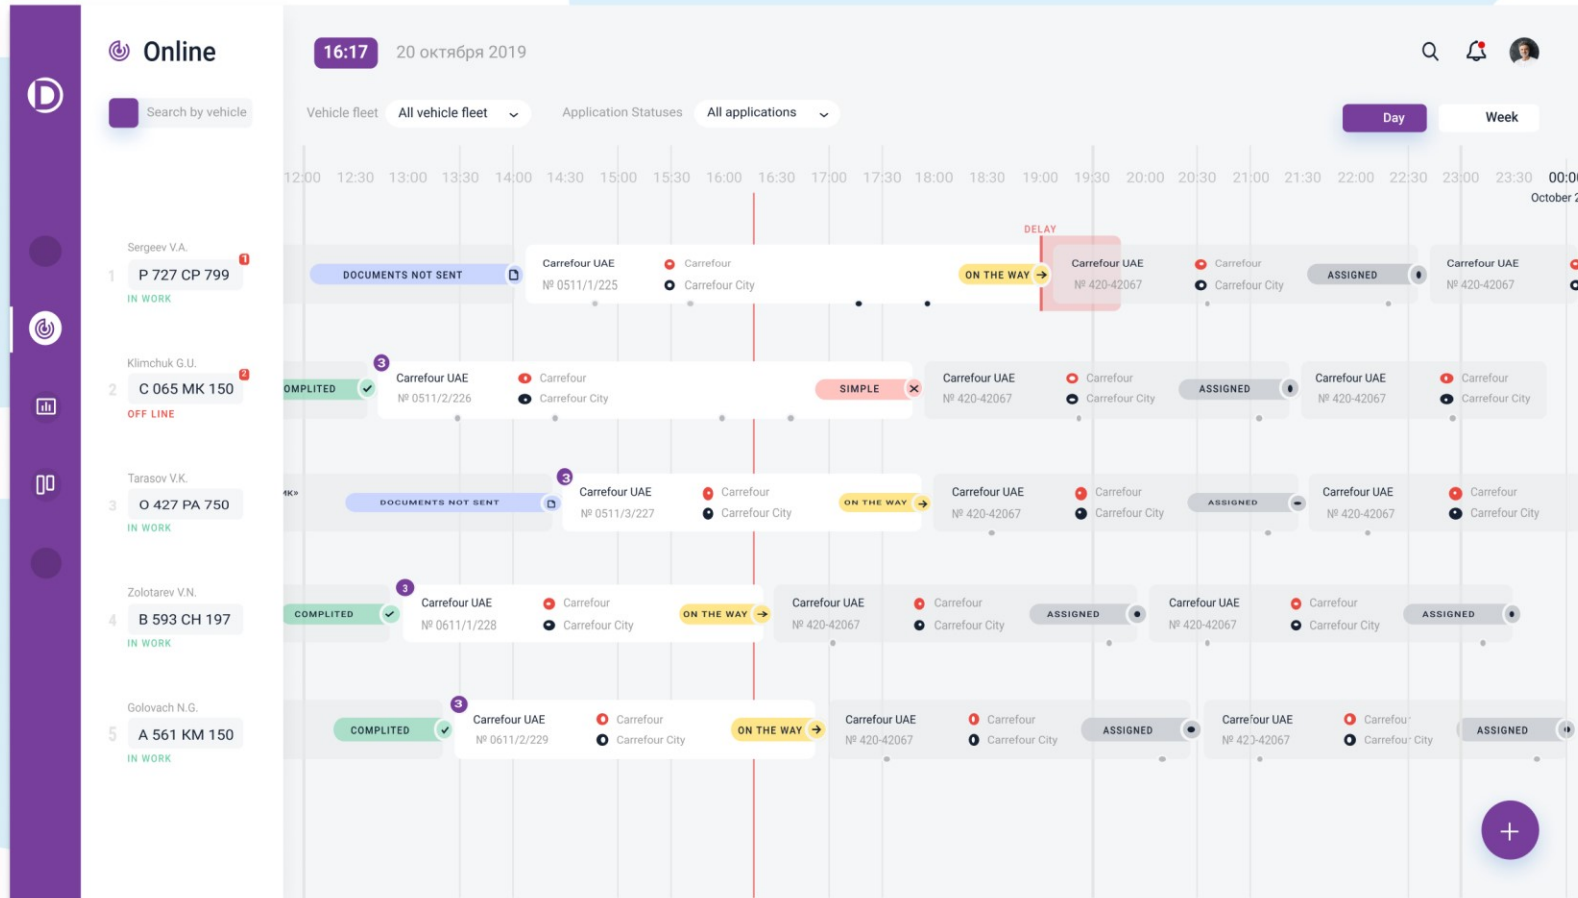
Online

16:17 20 октября 2019

Search by vehicle

Vehicle fleet All vehicle fleet

Application Statuses All applications

Day Week

12:00 12:30 13:00 13:30 14:00 14:30 15:00 15:30 16:00 16:30 17:00 17:30 18:00 18:30 19:00 19:30 20:00 20:30 21:00 21:30 22:00 22:30 23:00 23:30 00:0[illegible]
October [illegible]

Sergeev V.A.
1 P 727 CP 799 1
IN WORK

DOCUMENTS NOT SENT
Carrefour UAE
№ 0511/1/225
Carrefour
Carrefour City
ON THE WAY
DELAY
Carrefour UAE
№ 420-42067
Carrefour
Carrefour City
ASSIGNED
Carrefour UAE
№ 420-42067

Klimchuk G.U.
2 C 065 MK 150 2
OFF LINE

OMPLITED
3
Carrefour UAE
№ 0511/2/226
Carrefour
Carrefour City
SIMPLE
Carrefour UAE
№ 420-42067
Carrefour
Carrefour City
ASSIGNED
Carrefour UAE
№ 420-42067
Carrefour
Carrefour City

Tarasov V.K.
3 O 427 PA 750
IN WORK

«K»
DOCUMENTS NOT SENT
3
Carrefour UAE
№ 0511/3/227
Carrefour
Carrefour City
ON THE WAY
Carrefour UAE
№ 420-42067
Carrefour
Carrefour City
ASSIGNED
Carrefour UAE
№ 420-42067
Carrefour
Carrefour City

Zolotarev V.N.
4 B 593 CH 197
IN WORK

COMPLITED
3
Carrefour UAE
№ 0611/1/228
Carrefour
Carrefour City
ON THE WAY
Carrefour UAE
№ 420-42067
Carrefour
Carrefour City
ASSIGNED
Carrefour UAE
№ 420-42067
Carrefour
Carrefour City
ASSIGNED

Golovach N.G.
5 A 561 KM 150
IN WORK

COMPLITED
3
Carrefour UAE
№ 0611/2/229
Carrefour
Carrefour City
ON THE WAY
Carrefour UAE
№ 420-42067
Carrefour
Carrefour City
ASSIGNED
Carrefour UAE
№ 420-42067
Carrefour
Carrefour City
ASSIGNED